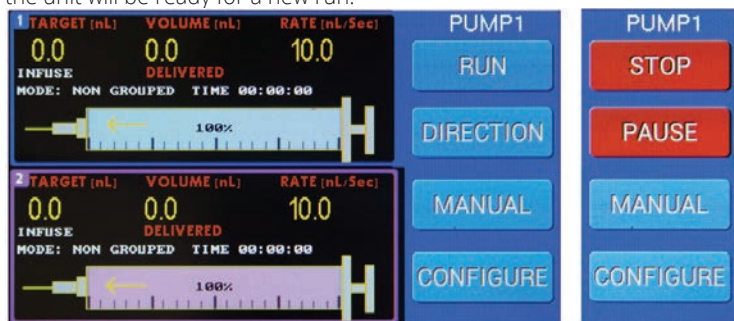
the unit will be ready for a new run.

1 TARGET [nL] VOLUME [nL] RATE [nL/Sec]
0.0 0.0 10.0
INFUSE DELIVERED
MODE: NON GROUPED TIME 00:00:00
100%

2 TARGET [nL] VOLUME [nL] RATE [nL/Sec]
0.0 0.0 10.0
INFUSE DELIVERED
MODE: NON GROUPED TIME 00:00:00
100%

PUMP1
RUN
DIRECTION
MANUAL
CONFIGURE

PUMP1
STOP
PAUSE
MANUAL
CONFIGURE